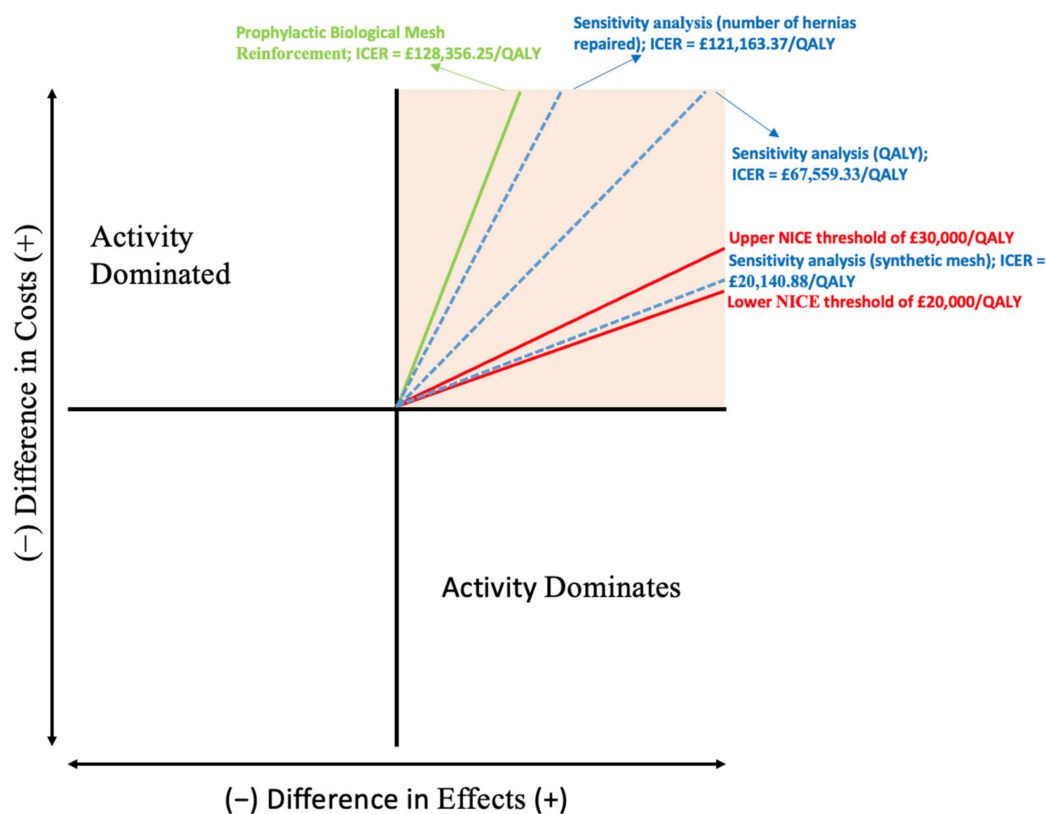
Prophylactic Biological Mesh Reinforcement; ICER = £128,356.25/QALY

Sensitivity analysis (number of hernias repaired); ICER = £121,163.37/QALY

Sensitivity analysis (QALY); ICER = £67,559.33/QALY

Activity Dominated

Upper NICE threshold of £30,000/QALY

Sensitivity analysis (synthetic mesh); ICER = £20,140.88/QALY

Lower NICE threshold of £20,000/QALY

(−) Difference in Costs (+)

Activity Dominates

(−) Difference in Effects (+)